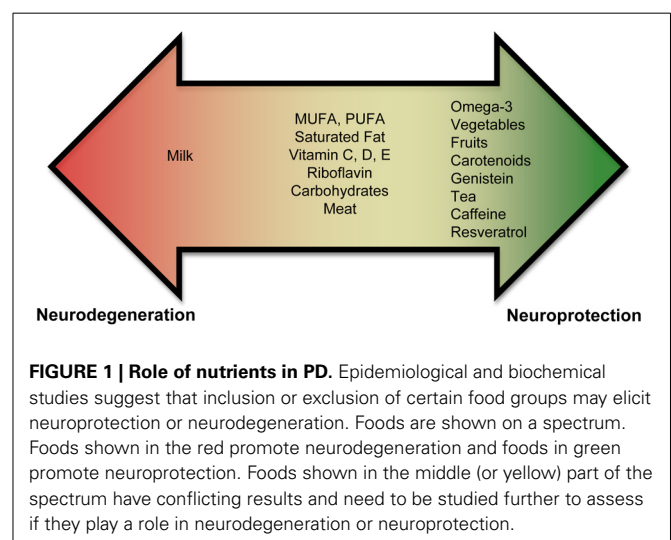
Milk

MUFA, PUFA
Saturated Fat
Vitamin C, D, E
Riboflavin
Carbohydrates
Meat

Omega-3
Vegetables
Fruits
Carotenoids
Genistein
Tea
Caffeine
Resveratrol

Neurodegeneration

Neuroprotection

**FIGURE 1 | Role of nutrients in PD.** Epidemiological and biochemical studies suggest that inclusion or exclusion of certain food groups may elicit neuroprotection or neurodegeneration. Foods are shown on a spectrum. Foods shown in the red promote neurodegeneration and foods in green promote neuroprotection. Foods shown in the middle (or yellow) part of the spectrum have conflicting results and need to be studied further to assess if they play a role in neurodegeneration or neuroprotection.